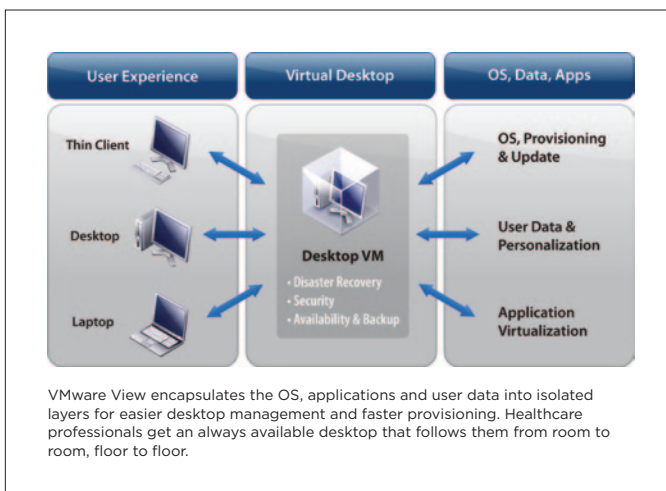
User Experience

Virtual Desktop

OS, Data, Apps

Thin Client

Desktop

Laptop

Desktop VM

• Disaster Recovery
• Security
• Availability & Backup

OS, Provisioning & Update

User Data & Personalization

Application Virtualization

VMware View encapsulates the OS, applications and user data into isolated layers for easier desktop management and faster provisioning. Healthcare professionals get an always available desktop that follows them from room to room, floor to floor.